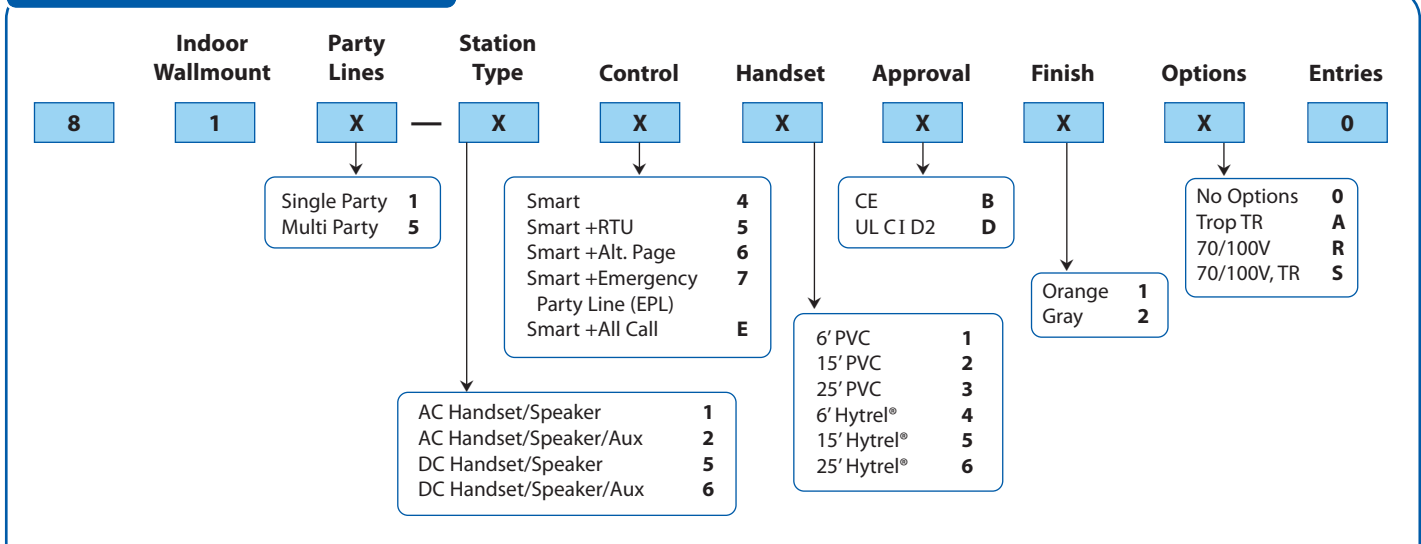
Indoor Wallmount | Party Lines | Station Type | Control | Handset | Approval | Finish | Options | Entries

8 1 X — X X X X X X 0

Single Party **1**
Multi Party **5**

Smart **4**
Smart +RTU **5**
Smart +Alt. Page **6**
Smart +Emergency Party Line (EPL) **7**
Smart +All Call **E**

CE **B**
UL C I D2 **D**

No Options **0**
Trop TR **A**
70/100V **R**
70/100V, TR **S**

Orange **1**
Gray **2**

6' PVC **1**
15' PVC **2**
25' PVC **3**
6' Hytrel® **4**
15' Hytrel® **5**
25' Hytrel® **6**

AC Handset/Speaker **1**
AC Handset/Speaker/Aux **2**
DC Handset/Speaker **5**
DC Handset/Speaker/Aux **6**